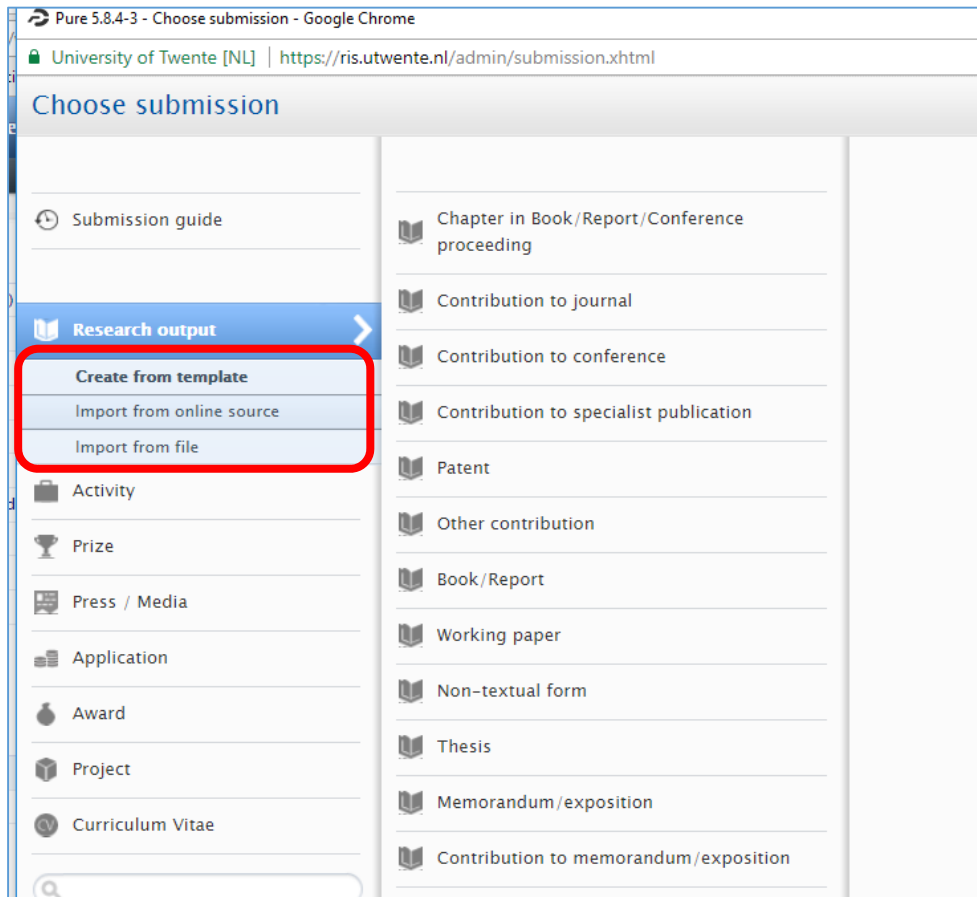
Pure 5.8.4-3 - Choose submission - Google Chrome

University of Twente [NL] | https://ris.utwente.nl/admin/submission.xhtml

Choose submission

Submission guide

Research output

Create from template

Import from online source

Import from file

Activity

Prize

Press / Media

Application

Award

Project

Curriculum Vitae

Chapter in Book/Report/Conference proceeding

Contribution to journal

Contribution to conference

Contribution to specialist publication

Patent

Other contribution

Book/Report

Working paper

Non-textual form

Thesis

Memorandum/exposition

Contribution to memorandum/exposition